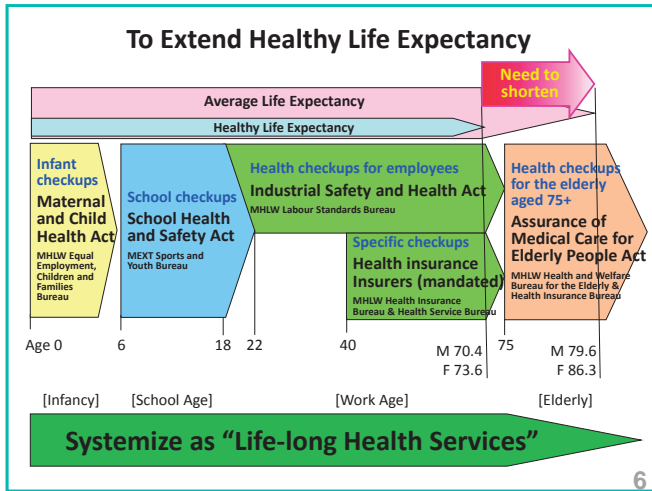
To Extend Healthy Life Expectancy

Need to shorten

Average Life Expectancy

Healthy Life Expectancy

Infant checkups
Maternal and Child Health Act
MHLW Equal Employment, Children and Families Bureau

School checkups
School Health and Safety Act
MEXT Sports and Youth Bureau

Health checkups for employees
Industrial Safety and Health Act
MHLW Labour Standards Bureau

Specific checkups
Health insurance Insurers (mandated)
MHLW Health Insurance Bureau & Health Service Bureau

Health checkups for the elderly aged 75+
Assurance of Medical Care for Elderly People Act
MHLW Health and Welfare Bureau for the Elderly & Health Insurance Bureau

Age 0  6  18  22  40  M 70.4 F 73.6  75  M 79.6 F 86.3

[Infancy]  [School Age]  [Work Age]  [Elderly]

Systemize as "Life-long Health Services"

6